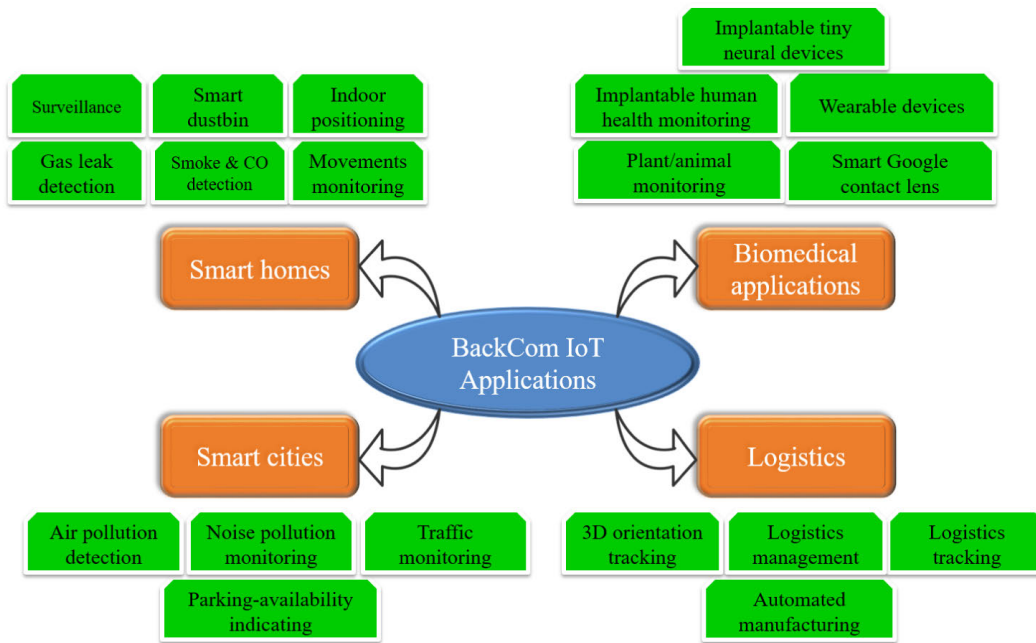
Surveillance

Smart dustbin

Indoor positioning

Gas leak detection

Smoke & CO detection

Movements monitoring

Implantable tiny neural devices

Implantable human health monitoring

Wearable devices

Plant/animal monitoring

Smart Google contact lens

Smart homes

Biomedical applications

BackCom IoT Applications

Smart cities

Logistics

Air pollution detection

Noise pollution monitoring

Traffic monitoring

Parking-availability indicating

3D orientation tracking

Logistics management

Logistics tracking

Automated manufacturing